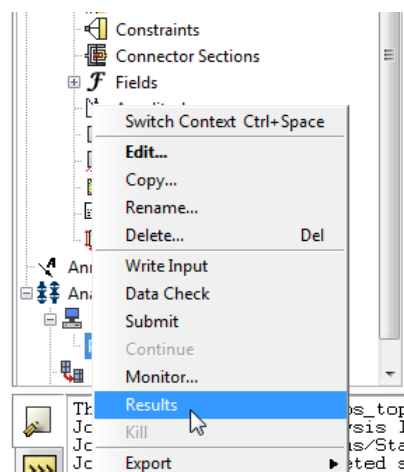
Constraints
Connector Sections
Fields
Amplitudes
Switch Context Ctrl+Space
Edit...
Copy...
Rename...
Delete... Del
Write Input
Data Check
Submit
Continue
Monitor...
Results
Kill
Export
Ana
Ana
Th
Jc
Jc
Jc
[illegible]os_top
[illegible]ysis I
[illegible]s/Sta
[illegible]eted s